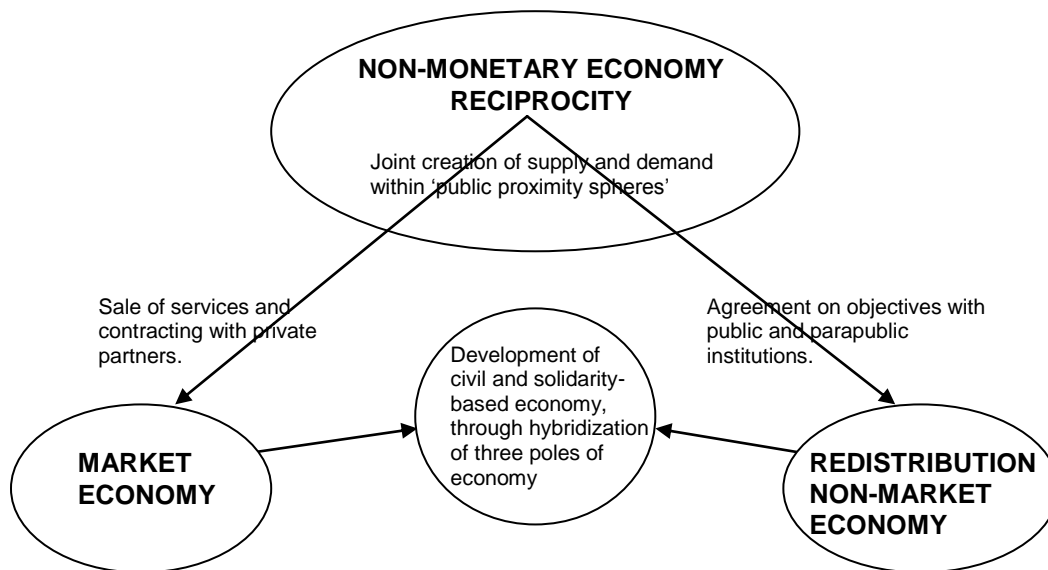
NON-MONETARY ECONOMY
RECIPROCITY

Joint creation of supply and demand within 'public proximity spheres'

Sale of services and contracting with private partners.

Agreement on objectives with public and parapublic institutions.

Development of civil and solidarity-based economy, through hybridization of three poles of economy

MARKET ECONOMY

REDISTRIBUTION NON-MARKET ECONOMY